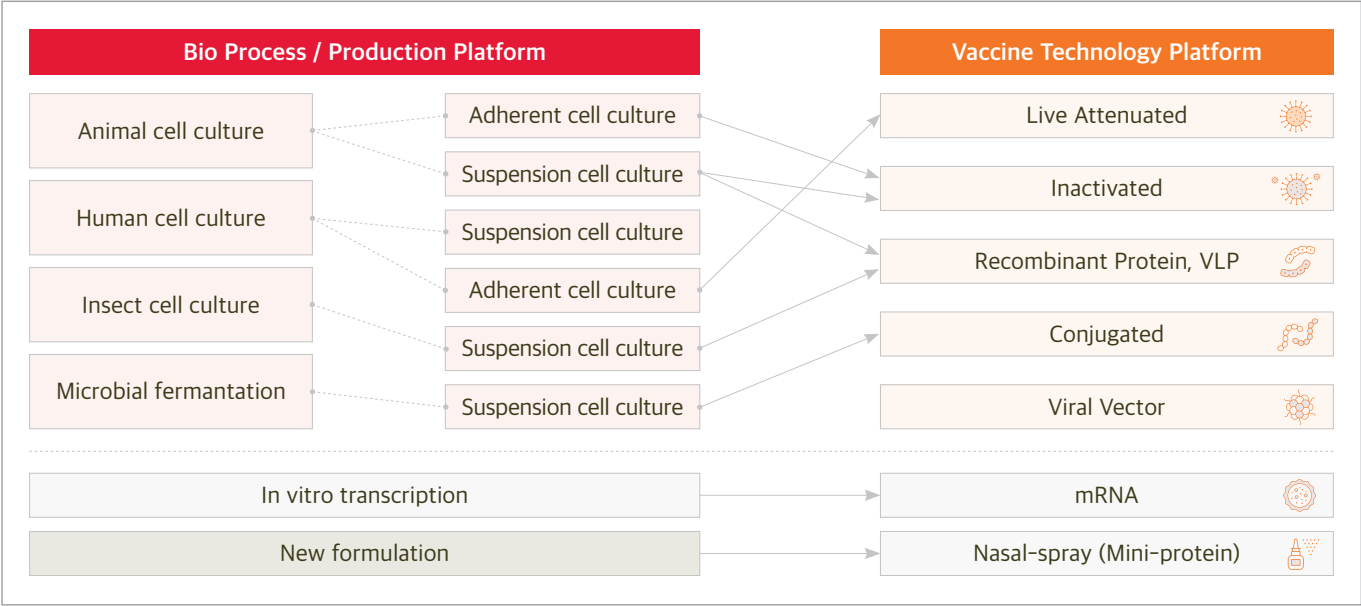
Bio Process / Production Platform

Vaccine Technology Platform

Animal cell culture

Adherent cell culture

Suspension cell culture

Human cell culture

Suspension cell culture

Adherent cell culture

Insect cell culture

Suspension cell culture

Microbial fermantation

Suspension cell culture

Live Attenuated

Inactivated

Recombinant Protein, VLP

Conjugated

Viral Vector

In vitro transcription

mRNA

New formulation

Nasal-spray (Mini-protein)